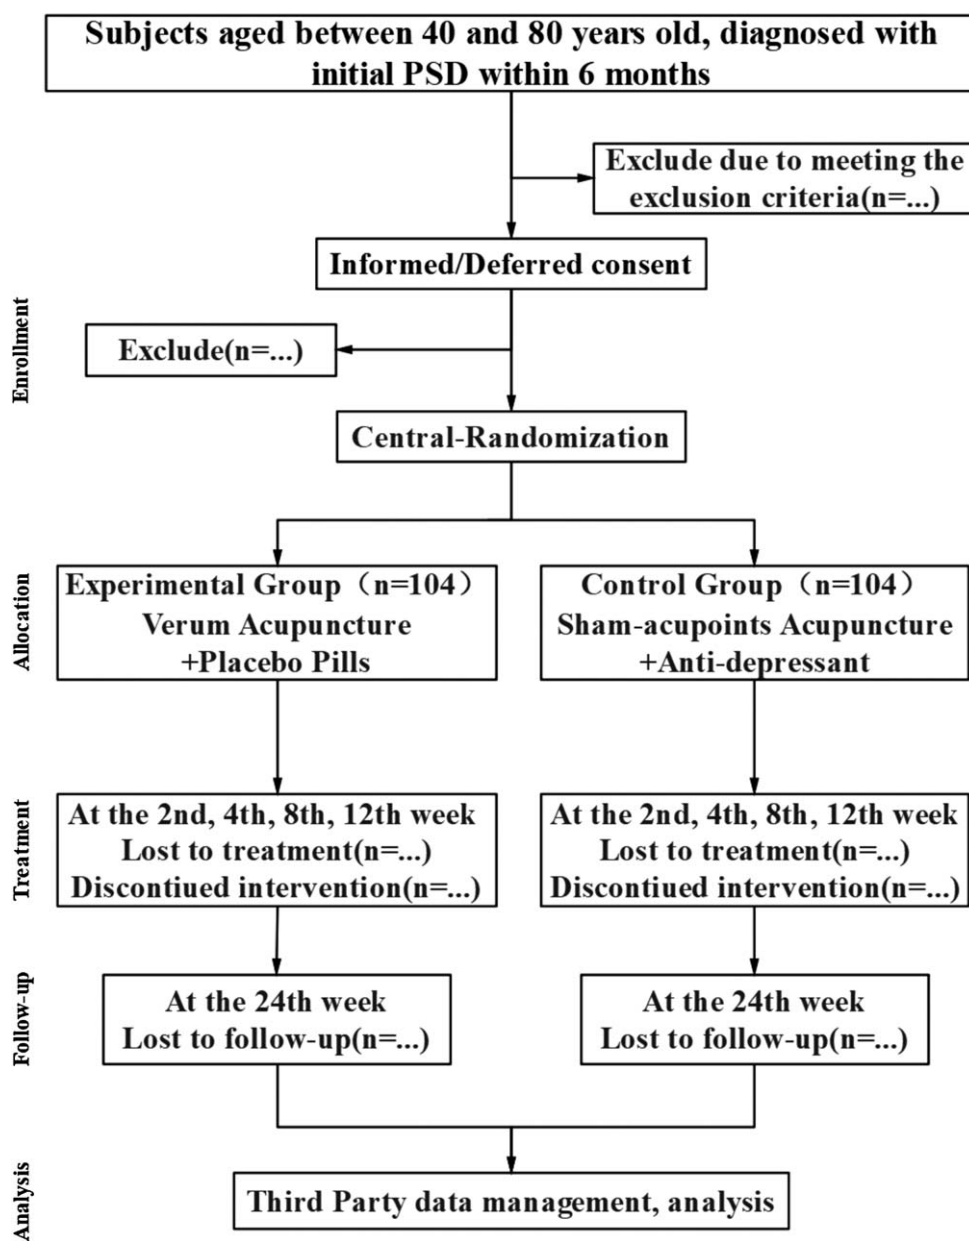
Subjects aged between 40 and 80 years old, diagnosed with initial PSD within 6 months

Exclude due to meeting the exclusion criteria(n=...)

Enrollment

Informed/Deferred consent

Exclude(n=...)

Central-Randomization

Allocation

Experimental Group（n=104）
Verum Acupuncture
+Placebo Pills

Control Group（n=104）
Sham-acupoints Acupuncture
+Anti-depressant

Treatment

At the 2nd, 4th, 8th, 12th week
Lost to treatment(n=...)
Discontiued intervention(n=...)

At the 2nd, 4th, 8th, 12th week
Lost to treatment(n=...)
Discontiued intervention(n=...)

Follow-up

At the 24th week
Lost to follow-up(n=...)

At the 24th week
Lost to follow-up(n=...)

Analysis

Third Party data management, analysis